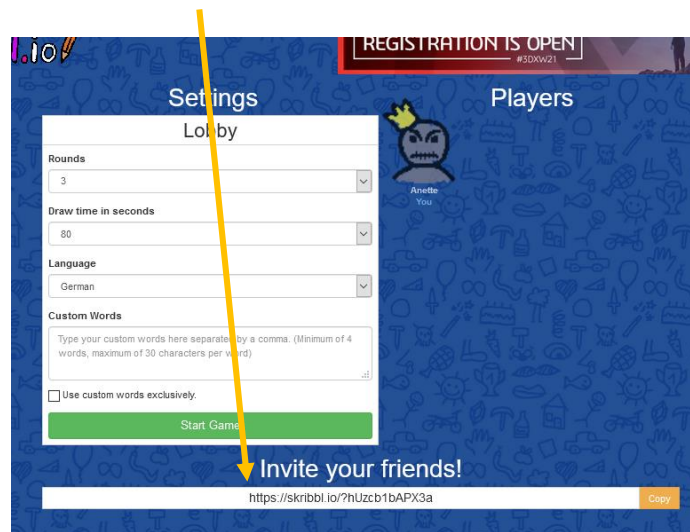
l.io

REGISTRATION IS OPEN
#3DXW21

Settings

Players

Lobby

Rounds

3

Draw time in seconds

80

Language

German

Custom Words

Type your custom words here separated by a comma. (Minimum of 4 words, maximum of 30 characters per word)

Use custom words exclusively.

Start Game

Anette
You

Invite your friends!

https://skribbl.io/?hUzcb1bAPX3a

Copy